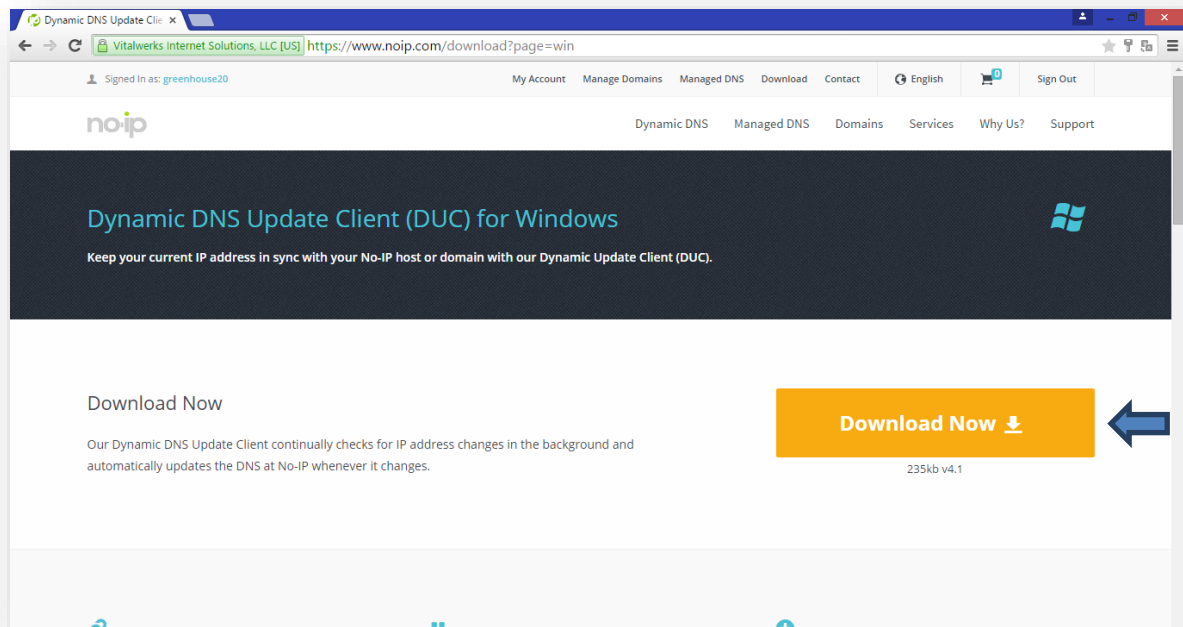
Dynamic DNS Update Clie ×

Vitalwerks Internet Solutions, LLC [US] https://www.noip.com/download?page=win

Signed in as: greenhouse20

My Account Manage Domains Managed DNS Download Contact English 0 Sign Out

no·ip

Dynamic DNS Managed DNS Domains Services Why Us? Support

Dynamic DNS Update Client (DUC) for Windows

Keep your current IP address in sync with your No-IP host or domain with our Dynamic Update Client (DUC).

Download Now

Our Dynamic DNS Update Client continually checks for IP address changes in the background and automatically updates the DNS at No-IP whenever it changes.

Download Now

235kb v4.1